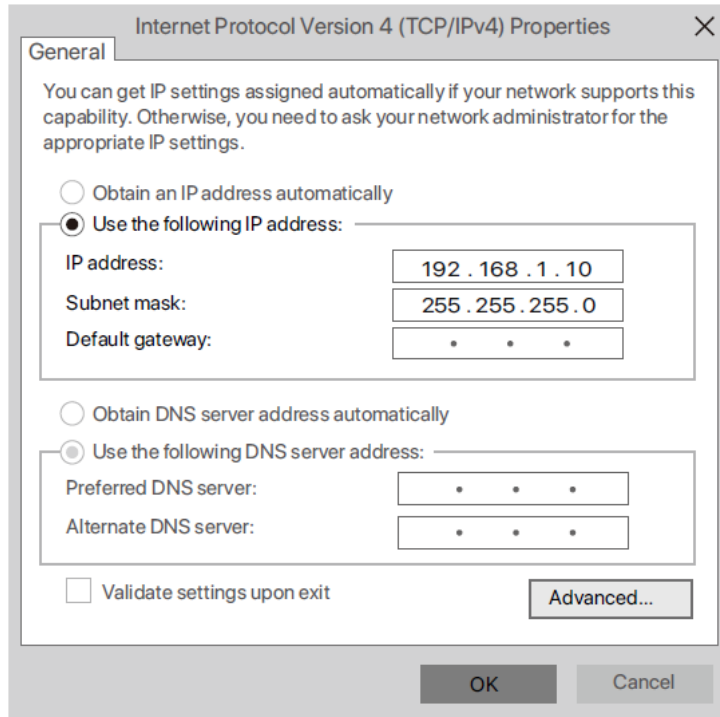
Internet Protocol Version 4 (TCP/IPv4) Properties ×

General

You can get IP settings assigned automatically if your network supports this capability. Otherwise, you need to ask your network administrator for the appropriate IP settings.

Obtain an IP address automatically

Use the following IP address:

IP address: 192 . 168 . 1 . 10

Subnet mask: 255 . 255 . 255 . 0

Default gateway: . . .

Obtain DNS server address automatically

Use the following DNS server address:

Preferred DNS server: . . .

Alternate DNS server: . . .

Validate settings upon exit

Advanced...

OK

Cancel